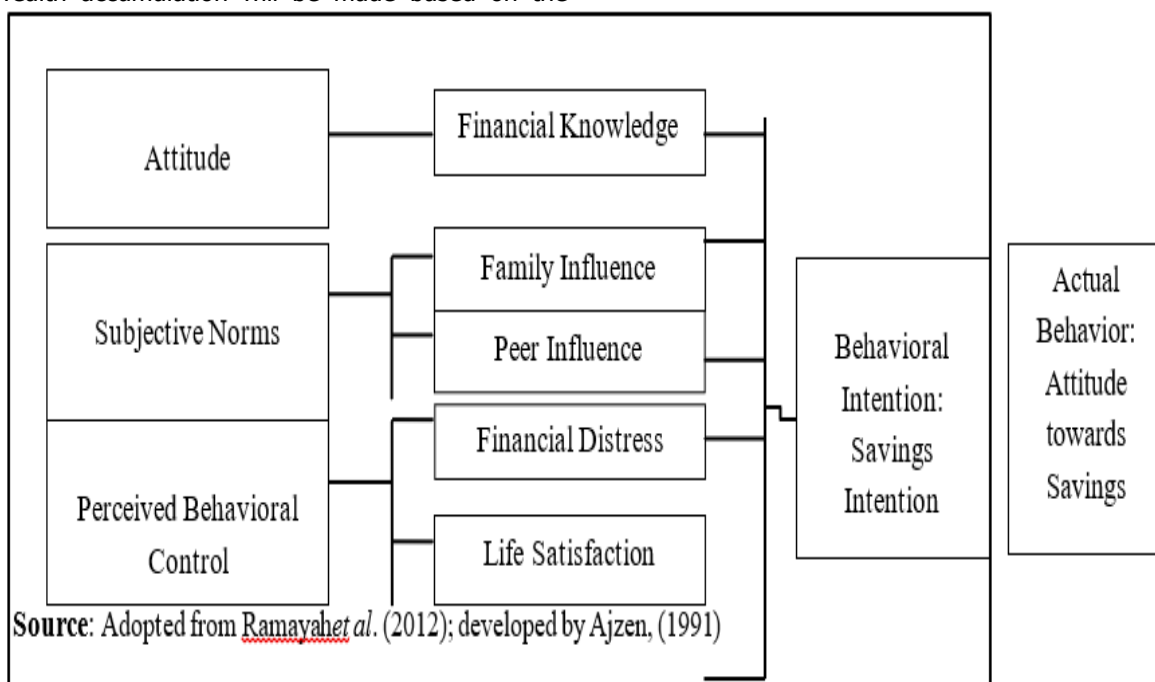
wealth accumulation will be made based on the

Attitude

Financial Knowledge

Subjective Norms

Family Influence

Peer Influence

Perceived Behavioral Control

Financial Distress

Life Satisfaction

Behavioral Intention: Savings Intention

Actual Behavior: Attitude towards Savings

**Source**: Adopted from Ramayahet *al*. (2012); developed by Ajzen, (1991)